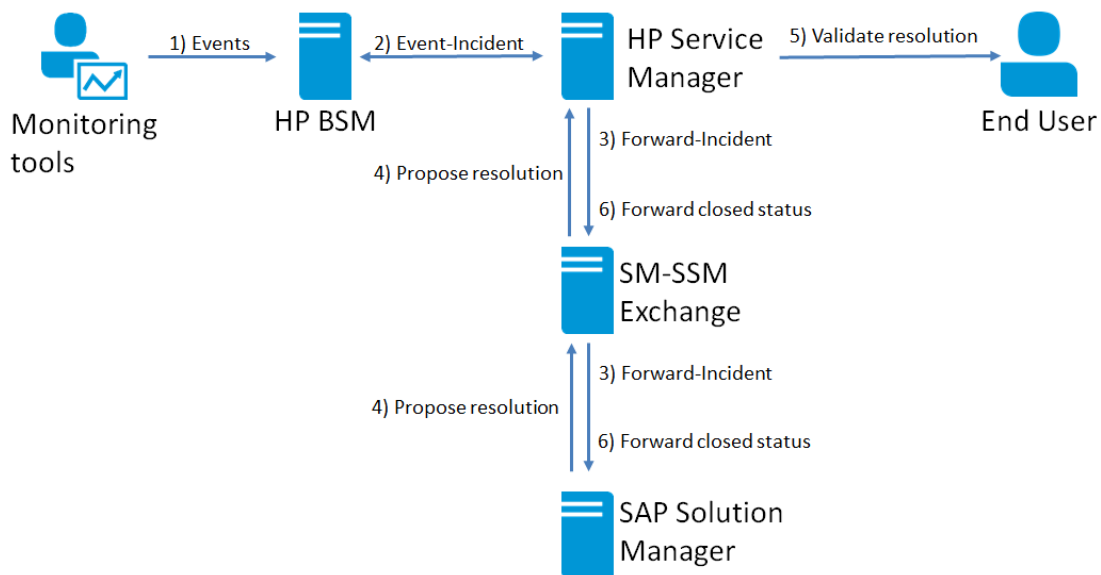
Monitoring tools

1) Events

HP BSM

2) Event-Incident

HP Service Manager

5) Validate resolution

End User

3) Forward-Incident

4) Propose resolution

6) Forward closed status

SM-SSM Exchange

3) Forward-Incident

4) Propose resolution

6) Forward closed status

SAP Solution Manager